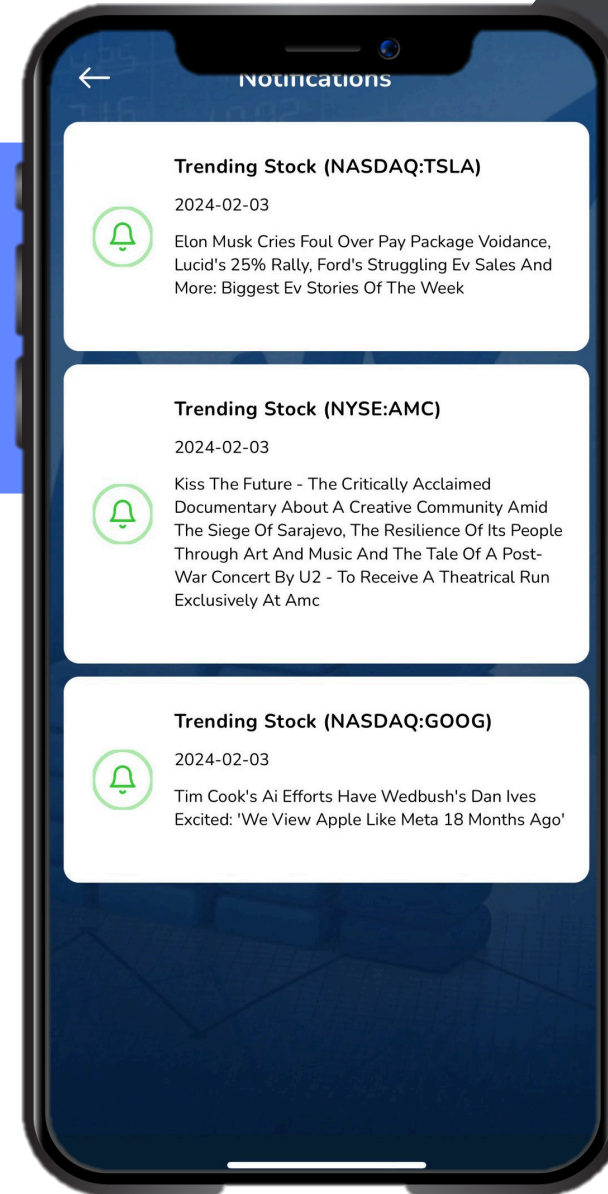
← Notifications

Trending Stock (NASDAQ:TSLA)

2024-02-03

Elon Musk Cries Foul Over Pay Package Voidance, Lucid's 25% Rally, Ford's Struggling Ev Sales And More: Biggest Ev Stories Of The Week

Trending Stock (NYSE:AMC)

2024-02-03

Kiss The Future - The Critically Acclaimed Documentary About A Creative Community Amid The Siege Of Sarajevo, The Resilience Of Its People Through Art And Music And The Tale Of A Post-War Concert By U2 - To Receive A Theatrical Run Exclusively At Amc

Trending Stock (NASDAQ:GOOG)

2024-02-03

Tim Cook's Ai Efforts Have Wedbush's Dan Ives Excited: 'We View Apple Like Meta 18 Months Ago'